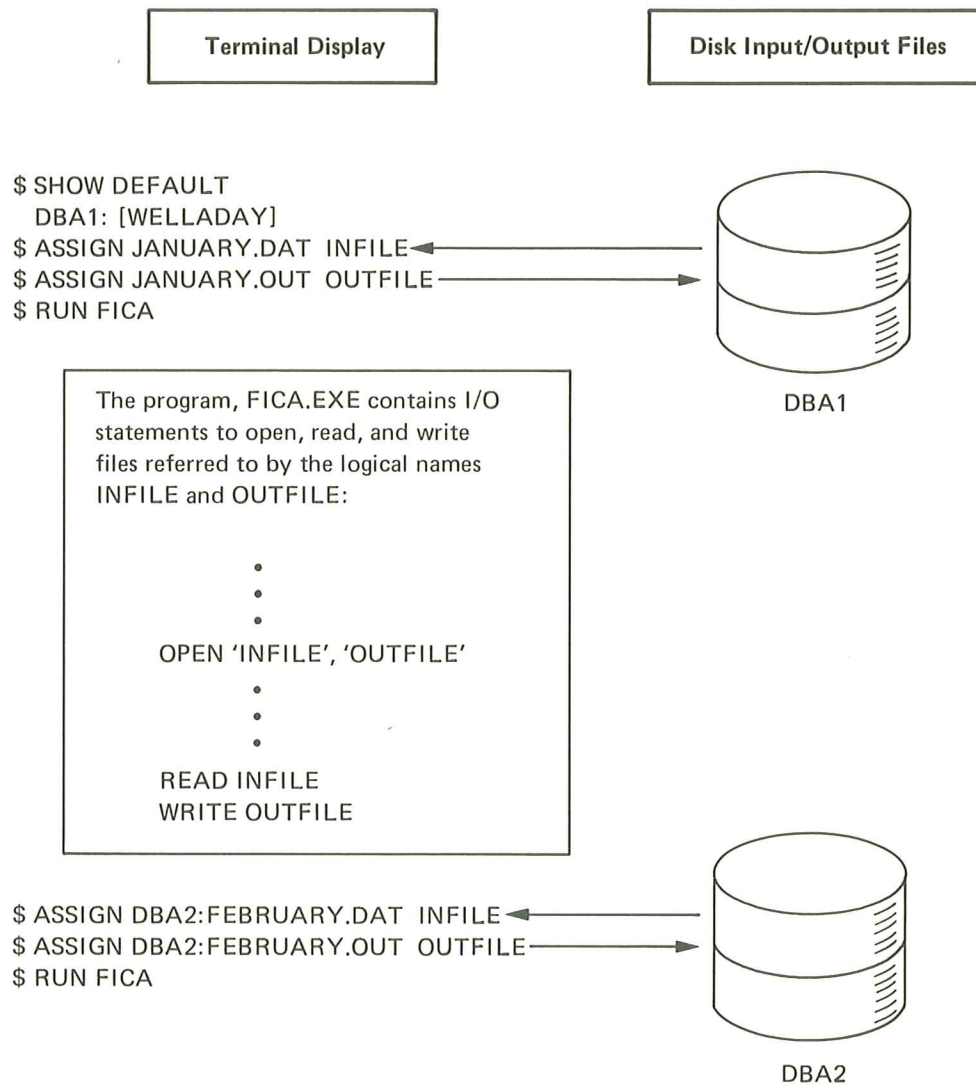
Terminal Display

Disk Input/Output Files

$ SHOW DEFAULT
DBA1: [WELLADAY]
$ ASSIGN JANUARY.DAT INFILE
$ ASSIGN JANUARY.OUT OUTFILE
$ RUN FICA

DBA1

The program, FICA.EXE contains I/O statements to open, read, and write files referred to by the logical names INFILE and OUTFILE:

•
•
•
OPEN 'INFILE', 'OUTFILE'
•
•
•
READ INFILE
WRITE OUTFILE

$ ASSIGN DBA2:FEBRUARY.DAT INFILE
$ ASSIGN DBA2:FEBRUARY.OUT OUTFILE
$ RUN FICA

DBA2